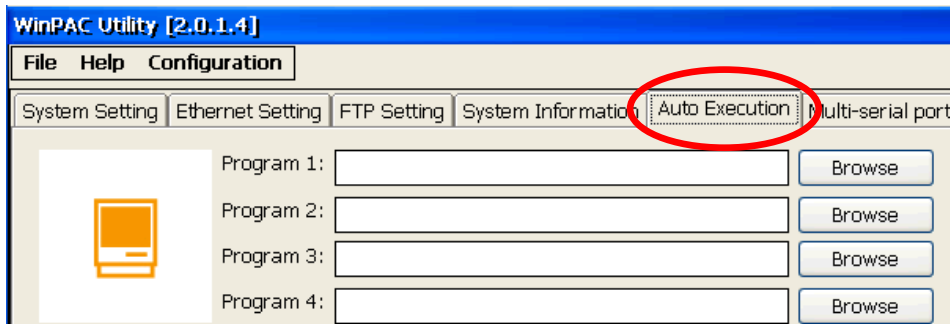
WinPAC Utility [2.0.1.4]

File Help Configuration

System Setting | Ethernet Setting | FTP Setting | System Information | Auto Execution | Multi-serial port

Program 1: Browse

Program 2: Browse

Program 3: Browse

Program 4: Browse